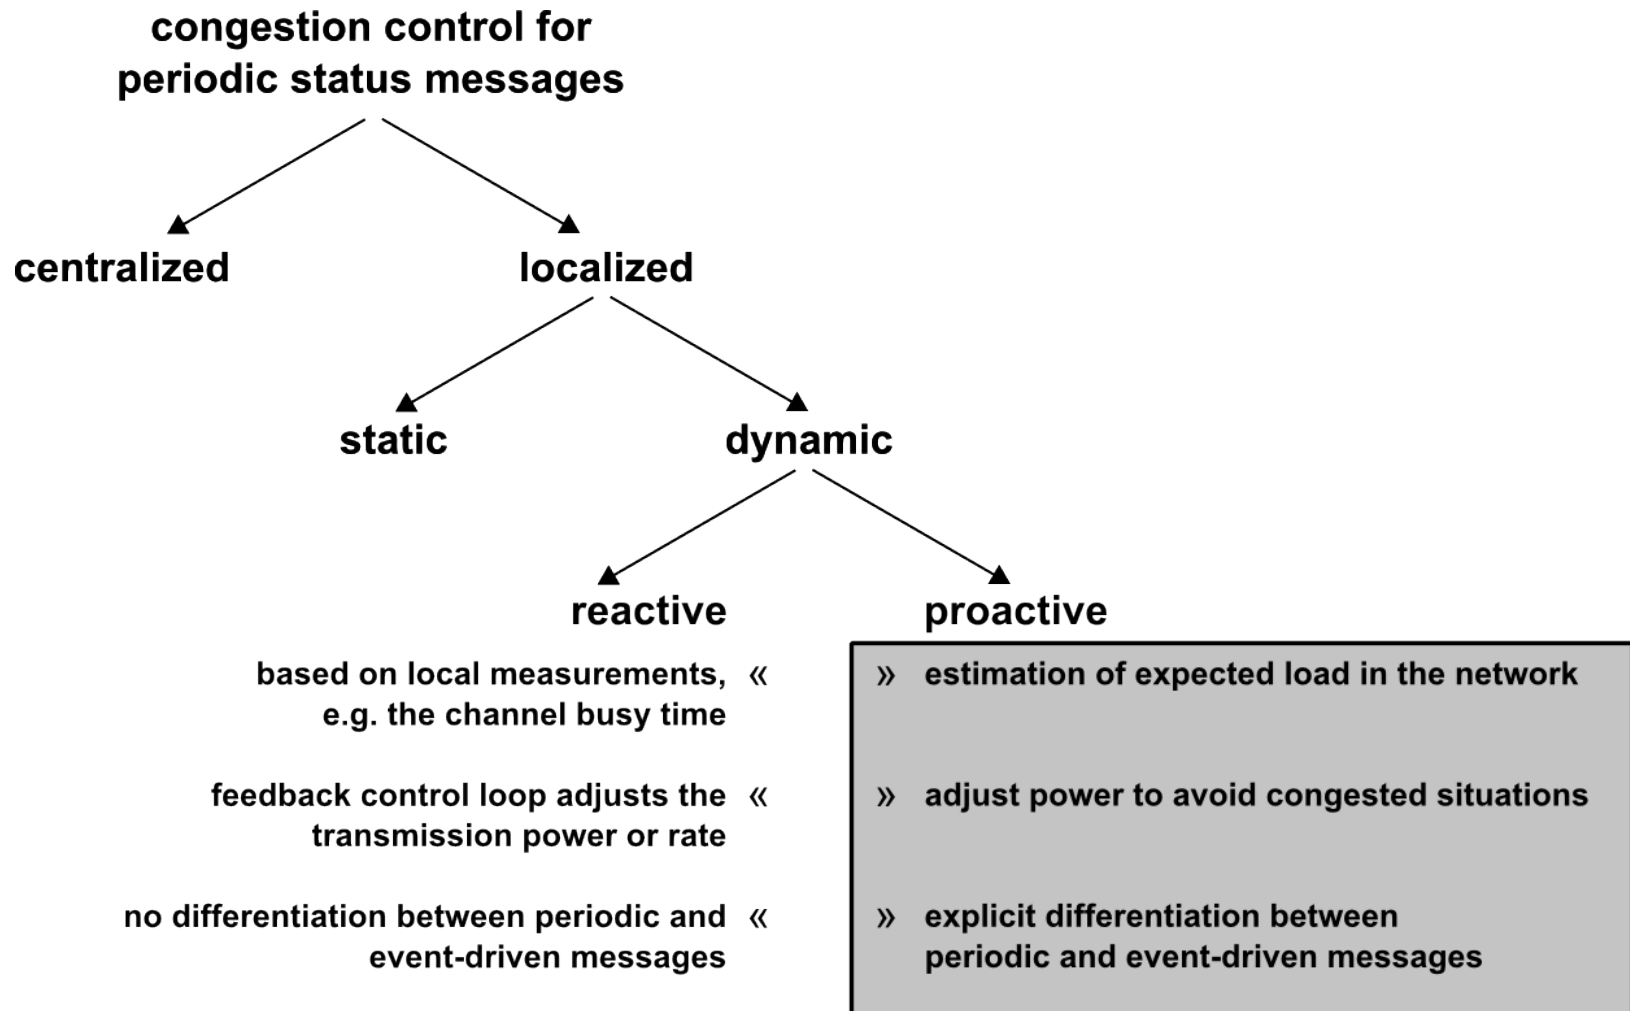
congestion control for periodic status messages

centralized

localized

static

dynamic

reactive

proactive

based on local measurements, e.g. the channel busy time «

feedback control loop adjusts the transmission power or rate «

no differentiation between periodic and event-driven messages «

» estimation of expected load in the network

» adjust power to avoid congested situations

» explicit differentiation between periodic and event-driven messages